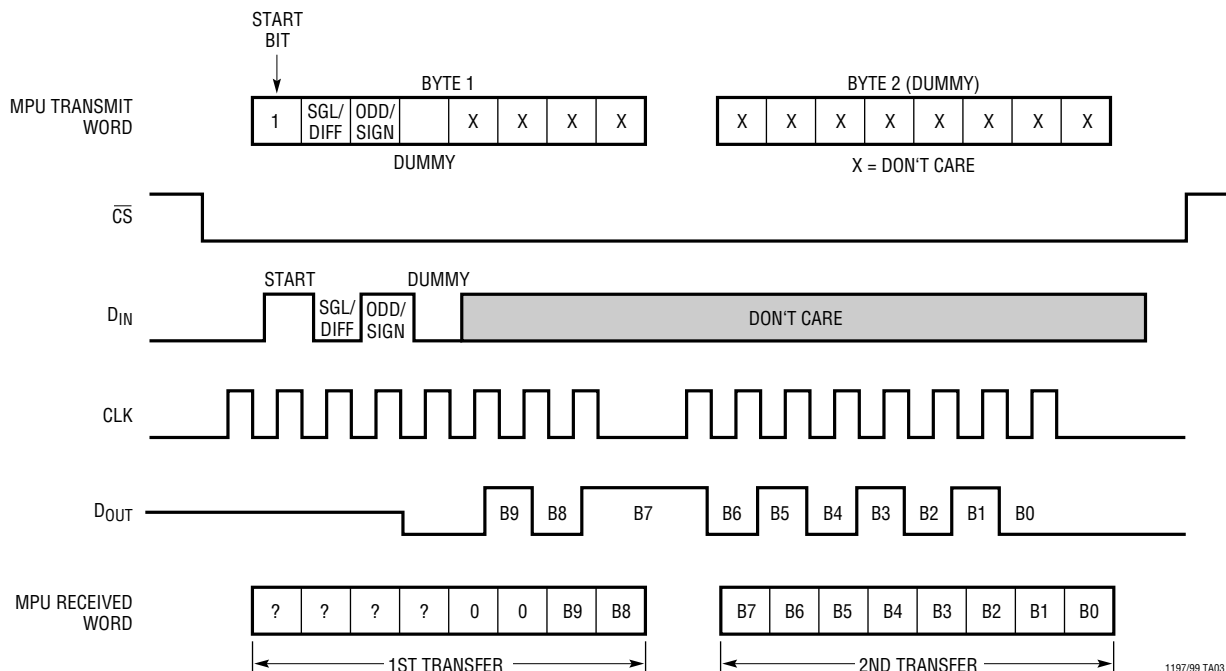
START BIT

BYTE 1

BYTE 2 (DUMMY)

MPU TRANSMIT WORD

| 1 | SGL/DIFF | ODD/SIGN | | X | X | X | X |
|---|---|---|---|---|---|---|---|

DUMMY

| X | X | X | X | X | X | X | X |
|---|---|---|---|---|---|---|---|

X = DON'T CARE

$\overline{CS}$

START

DUMMY

$D_{IN}$

SGL/DIFF

ODD/SIGN

DON'T CARE

CLK

$D_{OUT}$

B9 B8 B7 B6 B5 B4 B3 B2 B1 B0

MPU RECEIVED WORD

| ? | ? | ? | ? | 0 | 0 | B9 | B8 |
|---|---|---|---|---|---|---|---|

| B7 | B6 | B5 | B4 | B3 | B2 | B1 | B0 |
|---|---|---|---|---|---|---|---|

1ST TRANSFER

2ND TRANSFER

1197/99 TA03